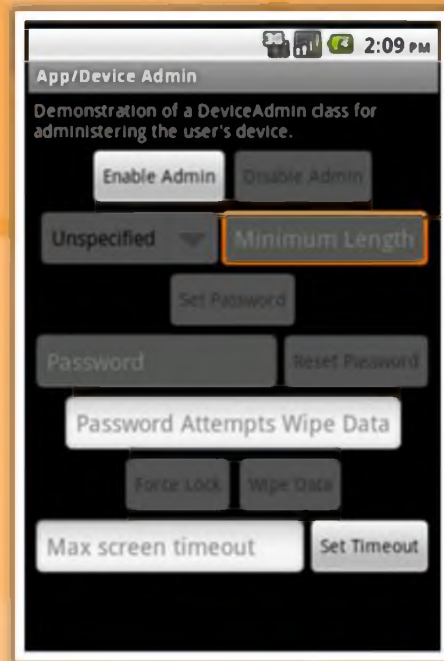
2:09 PM

App/Device Admin

Demonstration of a DeviceAdmin class for administering the user's device.

Enable Admin

Disable Admin

Unspecified

Minimum Length

Set Password

Password

Reset Password

Password Attempts Wipe Data

Force Lock

Wipe Data

Max screen timeout

Set Timeout